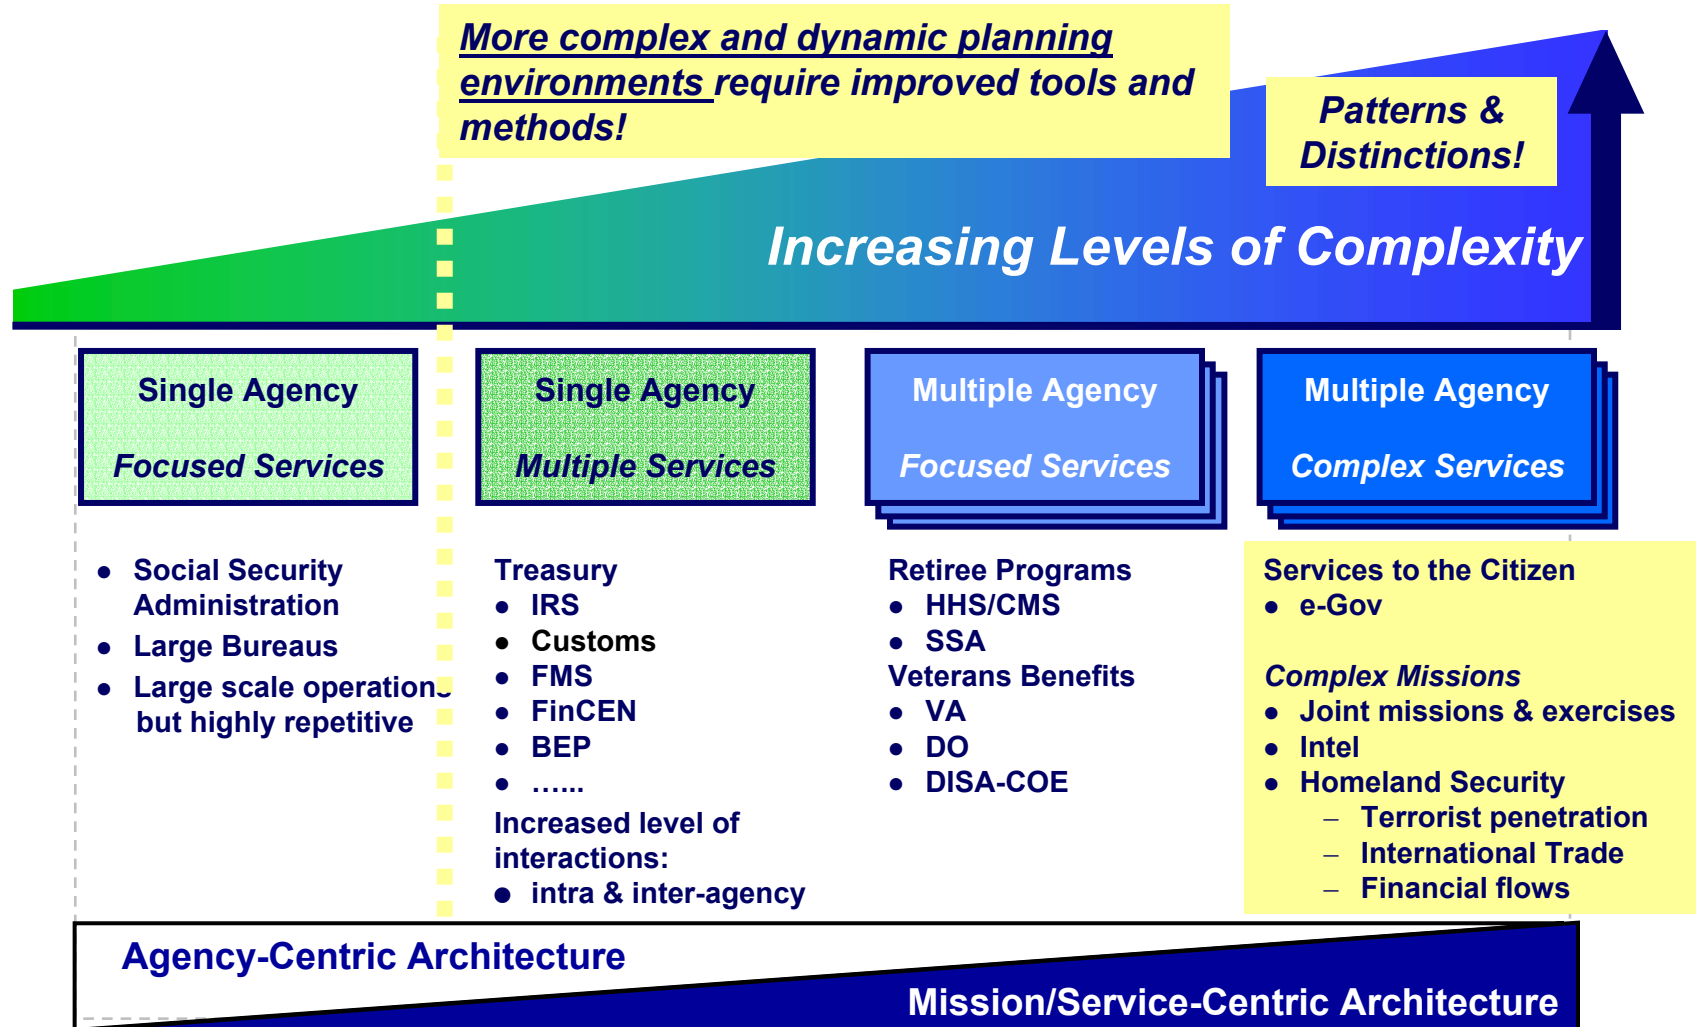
More complex and dynamic planning environments require improved tools and methods!

Patterns & Distinctions!

Increasing Levels of Complexity

Single Agency

Focused Services

Single Agency

Multiple Services

Multiple Agency

Focused Services

Multiple Agency

Complex Services

- Social Security Administration
- Large Bureaus
- Large scale operations but highly repetitive

Treasury
- IRS
- Customs
- FMS
- FinCEN
- BEP
- ……

Increased level of interactions:
- intra & inter-agency

Retiree Programs
- HHS/CMS
- SSA

Veterans Benefits
- VA
- DO
- DISA-COE

Services to the Citizen
- e-Gov

Complex Missions
- Joint missions & exercises
- Intel
- Homeland Security
  – Terrorist penetration
  – International Trade
  – Financial flows

Agency-Centric Architecture

Mission/Service-Centric Architecture